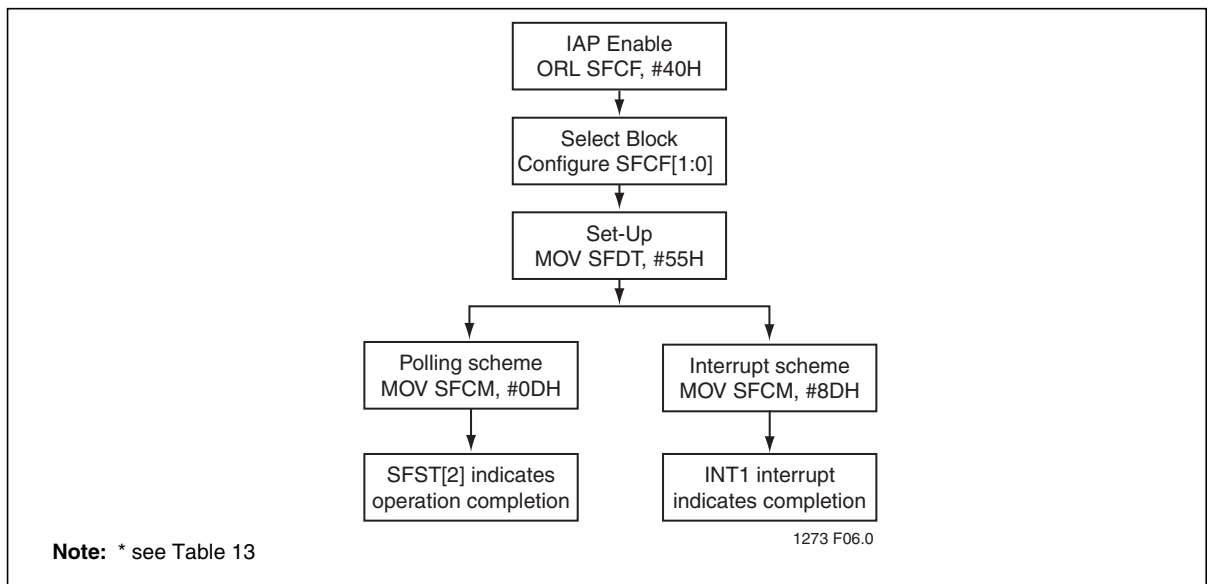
IAP Enable
ORL SFCF, #40H

Select Block
Configure SFCF[1:0]

Set-Up
MOV SFDT, #55H

Polling scheme
MOV SFCM, #0DH

SFST[2] indicates
operation completion

Interrupt scheme
MOV SFCM, #8DH

INT1 interrupt
indicates completion

1273 F06.0

**Note:** * see Table 13